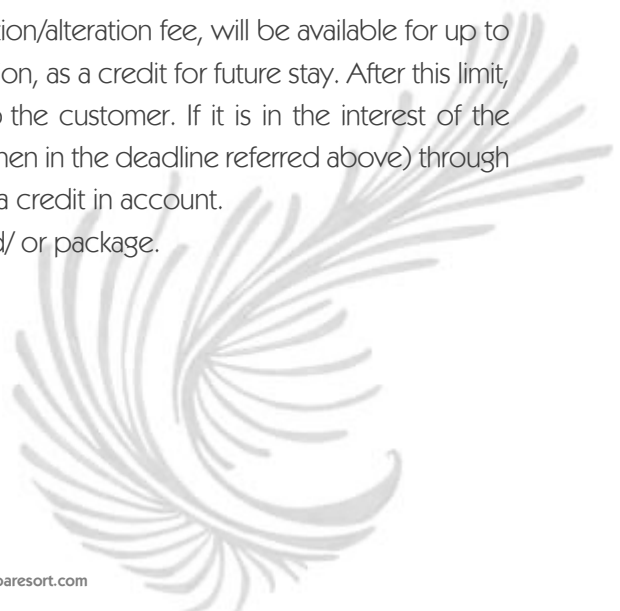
ion/alteration fee, will be available for up to on, as a credit for future stay. After this limit, the customer. If it is in the interest of the hen in the deadline referred above) through a credit in account.

d/ or package.

paresort.com